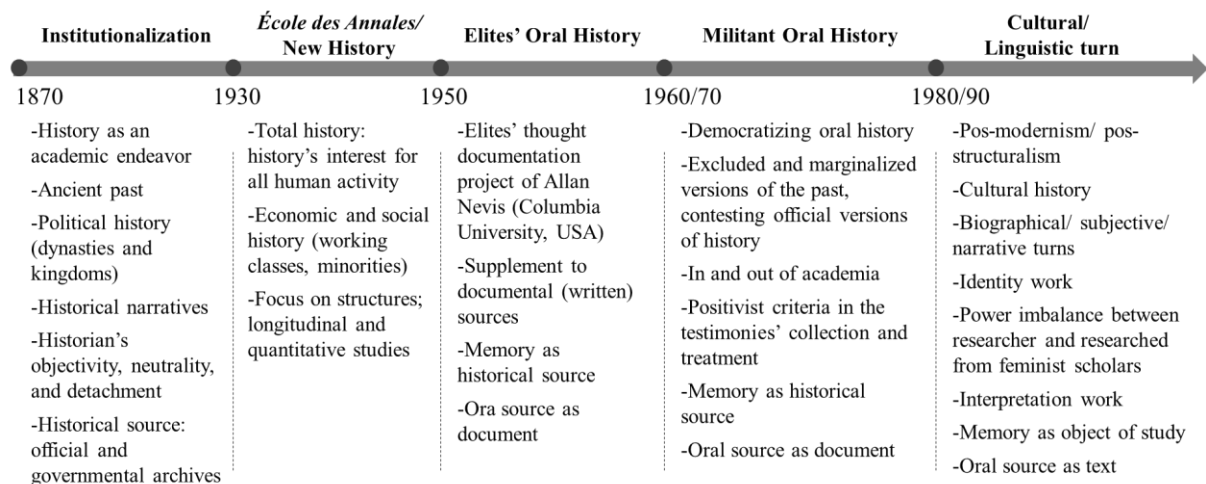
Institutionalization

1870

-History as an academic endeavor

-Ancient past

-Political history (dynasties and kingdoms)

-Historical narratives

-Historian's objectivity, neutrality, and detachment

-Historical source: official and governmental archives

École des Annales/ New History

1930

-Total history: history's interest for all human activity

-Economic and social history (working classes, minorities)

-Focus on structures; longitudinal and quantitative studies

Elites' Oral History

1950

-Elites' thought documentation project of Allan Nevis (Columbia University, USA)

-Supplement to documental (written) sources

-Memory as historical source

-Ora source as document

Militant Oral History

1960/70

-Democratizing oral history

-Excluded and marginalized versions of the past, contesting official versions of history

-In and out of academia

-Positivist criteria in the testimonies' collection and treatment

-Memory as historical source

-Oral source as document

Cultural/ Linguistic turn

1980/90

-Pos-modernism/ pos-structuralism

-Cultural history

-Biographical/ subjective/ narrative turns

-Identity work

-Power imbalance between researcher and researched from feminist scholars

-Interpretation work

-Memory as object of study

-Oral source as text